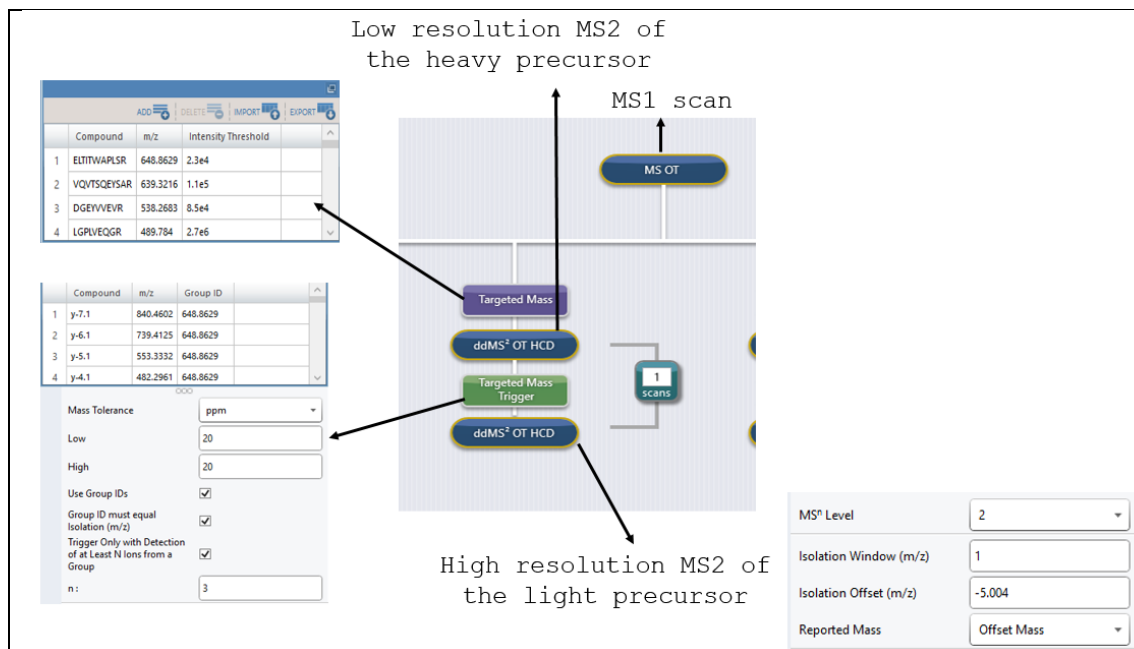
Low resolution MS2 of the heavy precursor

MS1 scan

ADD DELETE IMPORT EXPORT

|   | Compound | m/z | Intensity Threshold |
|---|---|---|---|
| 1 | ELTITWAPLSR | 648.8629 | 2.3e4 |
| 2 | VQVTSQEYSAR | 639.3216 | 1.1e5 |
| 3 | DGEYVVEVR | 538.2683 | 8.5e4 |
| 4 | LGPLVEQGR | 489.784 | 2.7e6 |

MS OT

|   | Compound | m/z | Group ID |
|---|---|---|---|
| 1 | y-7.1 | 840.4602 | 648.8629 |
| 2 | y-6.1 | 739.4125 | 648.8629 |
| 3 | y-5.1 | 553.3332 | 648.8629 |
| 4 | y-4.1 | 482.2961 | 648.8629 |

Mass Tolerance ppm
Low 20
High 20
Use Group IDs
Group ID must equal Isolation (m/z)
Trigger Only with Detection of at Least N Ions from a Group
n : 3

Targeted Mass

ddMS$^2$ OT HCD

1 scans

Targeted Mass Trigger

ddMS$^2$ OT HCD

High resolution MS2 of the light precursor

MS$^n$ Level 2
Isolation Window (m/z) 1
Isolation Offset (m/z) -5.004
Reported Mass Offset Mass